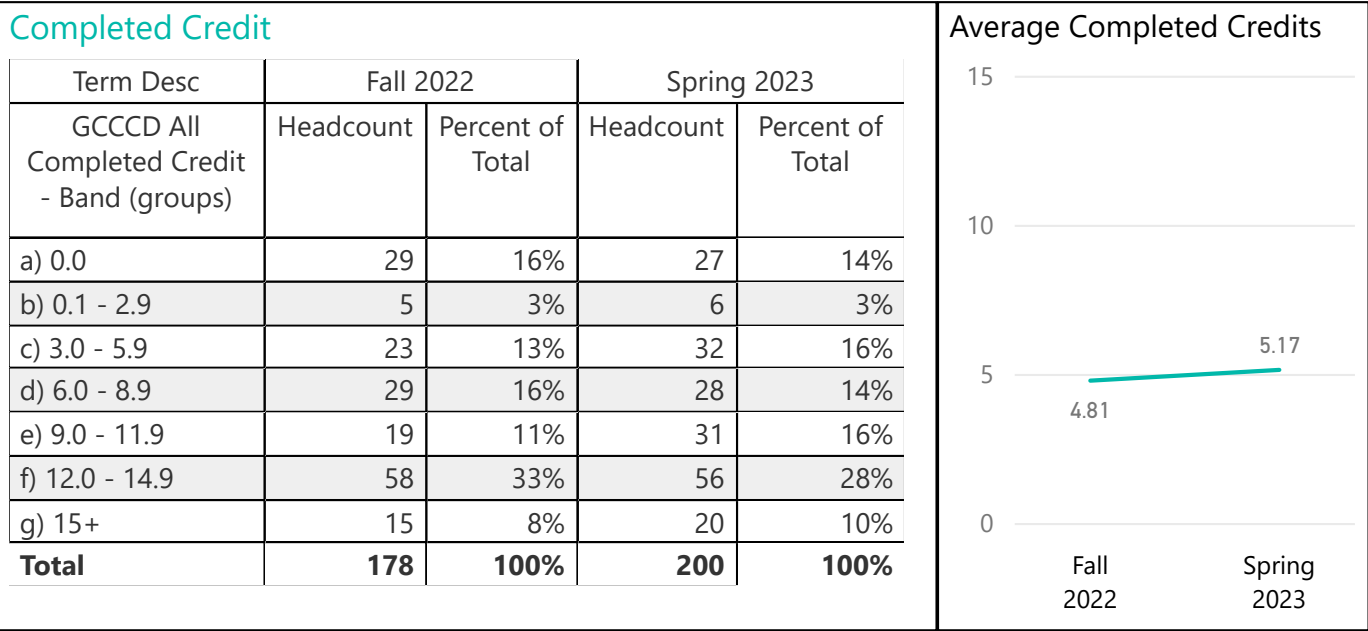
Completed Credit

| Term Desc | Fall 2022 | | Spring 2023 | |
|---|---|---|---|---|
| GCCCD All Completed Credit - Band (groups) | Headcount | Percent of Total | Headcount | Percent of Total |
| a) 0.0 | 29 | 16% | 27 | 14% |
| b) 0.1 - 2.9 | 5 | 3% | 6 | 3% |
| c) 3.0 - 5.9 | 23 | 13% | 32 | 16% |
| d) 6.0 - 8.9 | 29 | 16% | 28 | 14% |
| e) 9.0 - 11.9 | 19 | 11% | 31 | 16% |
| f) 12.0 - 14.9 | 58 | 33% | 56 | 28% |
| g) 15+ | 15 | 8% | 20 | 10% |
| **Total** | **178** | **100%** | **200** | **100%** |

Average Completed Credits

15
10
5
0
4.81
5.17
Fall 2022
Spring 2023